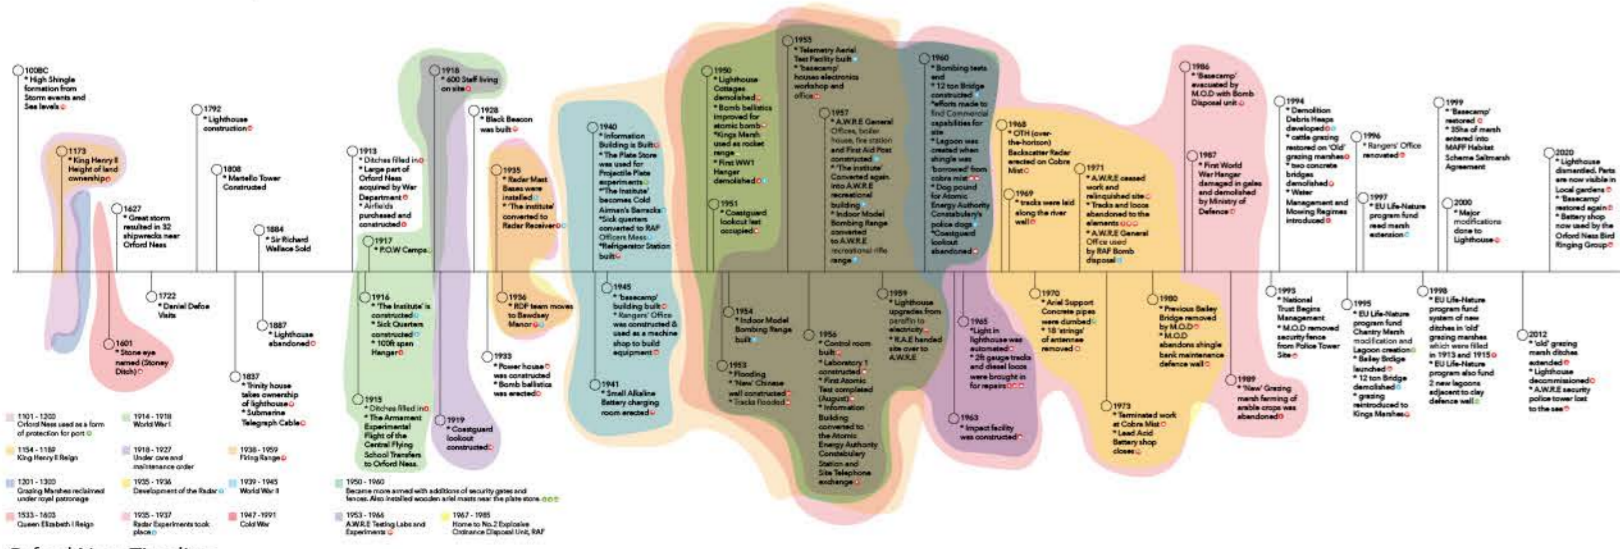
100BC
* High Shingle formation from Storm events and Sea levels

1173
* King Henry II Height of land ownership

1627
* Great storm resulted in 32 shipwrecks near Orford Ness

1601
* Stone eye named (Stoney Ditch)

1722
* Daniel Defoe Visits

1792
* Lighthouse construction

1808
* Martello Tower Constructed

1837
* Trinity house takes ownership of lighthouse
* Submarine Telegraph Cable

1884
* Sir Richard Wallace Sold

1887
* Lighthouse abandoned

1913
* Ditches filled in
* Large part of Orford Ness acquired by War Department
* Airfields purchased and constructed

1917
* P.O.W Camps.

1916
* 'The Institute' is constructed
* Sick Quarters constructed
* 100ft span Hanger

1915
* Ditches filled in
* The Armament Experimental Flight of the Central Flying School Transfers to Orford Ness.

1918
* 600 Staff living on site

1919
* Coastguard lookout constructed

1928
* Black Beacon was built

1935
* Radar Mast Bases were installed
* 'The institute' converted to Radar Receiver

1936
* RDF team moves to Bawdsey Manor

1933
* Power house was constructed
* Bomb ballistics was erected

1940
* Information Building is Built
* The Plate Store was used for Projectile Plate experiments
* 'The Institute' becomes Cold Airmen's Barracks
* Sick quarters converted to RAF Officers Mess
* Refrigerator Station built

1945
* 'basecamp' building built
* Rangers' Office was constructed & used as a machine shop to build equipment

1941
* Small Alkaline Battery charging room erected

1950
* Lighthouse Cottages demolished
* Bomb ballistics improved for atomic bomb
* Kings Marsh used as rocket range
* First WW1 Hanger demolished

1951
* Coastguard lookout 'let' occupied

1954
* Indoor Model Bombing Range built

1953
* Flooding
* 'New' Chinese wall constructed
* Tracks flooded

1955
* Telemetry Aerial Test Facility built
* 'basecamp' houses electronics workshop and office

1957
* A.W.R.E General Offices, boiler house, fire station and First Aid Post constructed
* 'The Institute' Converted again into A.W.R.E recreational building
* Indoor Model Bombing Range converted to A.W.R.E recreational rifle range

1956
* Control room built
* Laboratory 1 constructed
* First Atomic Test completed (August)
* Information Building converted to the Atomic Energy Authority Constabulary Station and Site Telephone exchange

1959
* Lighthouse upgrades from paraffin to electricity
* R.A.E handed site over to A.W.R.E

1960
* Bombing tests end
* 12 ton Bridge constructed
* efforts made to find Commercial capabilities for site
* Lagoon was created when shingle was 'borrowed' from cobra mist
* Dog pound for Atomic Energy Authority Constabulary's police dogs
* Coastguard lookout abandoned

1965
* Light in lighthouse was automated
* 2ft gauge tracks and diesel locos were brought in for repairs

1963
* Impact facility was constructed

1968
* OTH (over-the-horizon) Backscatter Radar erected on Cobra Mist

1969
* tracks were laid along the river wall

1970
* Ariel Support Concrete pipes were dumbed
* 18 'strings' of antennae removed

1971
* A.W.R.E ceased work and relinquished site
* Tracks and locos abandoned to the elements
* A.W.R.E General Office used by RAF Bomb disposal

1973
* Terminated work at Cobra Mist
* Lead Acid Battery shop closes

1980
* Previous Bailey Bridge removed by M.O.D
* M.O.D abandons shingle bank maintenance defence wall

1986
* 'Basecamp' evacuated by M.O.D with Bomb Disposal unit

1987
* First World War Hanger damaged in gales and demolished by Ministry of Defence

1989
* 'New' Grazing marsh farming of arable crops was abandoned

1994
* Demolition Debris Heaps developed
* cattle grazing restored on 'Old' grazing marshes
* two concrete bridges demolished
* Water Management and Mowing Regimes introduced

1993
* National Trust Begins Management
* M.O.D removed security fence from Police Tower Site

1996
* Rangers' Office renovated

1997
* EU Life-Nature program fund read marsh extension

1995
* EU Life-Nature program fund Chantry Marsh modification and Lagoon creation
* Bailey Bridge launched
* 12 ton Bridge demolished
* grazing reintroduced to Kings Marshes

1999
* 'Basecamp' restored
* 35ha of marsh entered into MAFF Habitat Scheme Saltmarsh Agreement

2000
* Major modifications done to Lighthouse

1998
* EU Life-Nature program fund system of new ditches in 'old' grazing marshes which were filled in 1913 and 1915
* EU Life-Nature program also fund 2 new lagoons adjacent to clay defence wall

2020
* Lighthouse dismantled. Parts are now visible in Local gardens
* 'Basecamp' restored again
* Battery shop now used by the Orford Ness Bird Ringing Group

2012
* 'old' grazing marsh ditches extended
* Lighthouse decommissioned
* A.W.R.E security police tower lost to the sea

1101 - 1200
Orford Ness used as a form of protection for port

1154 - 1189
King Henry II Reign

1201 - 1300
Grazing Marshes reclaimed under royal patronage

1533 - 1603
Queen Elizabeth I Reign

1914 - 1918
World War I

1918 - 1927
Under care and maintenance order

1935 - 1936
Development of the Radar

1935 - 1937
Radar Experiments took place

1938 - 1959
Firing Range

1939 - 1945
World War II

1947 - 1991
Cold War

1950 - 1960
Became more armed with additions of security gates and fences. Also installed wooden ariel masts near the plate store.

1953 - 1966
A.W.R.E Testing Labs and Experiments

1967 - 1985
Home to No.2 Explosive Ordnance Disposal Unit, RAF

Orford Ness Timeline